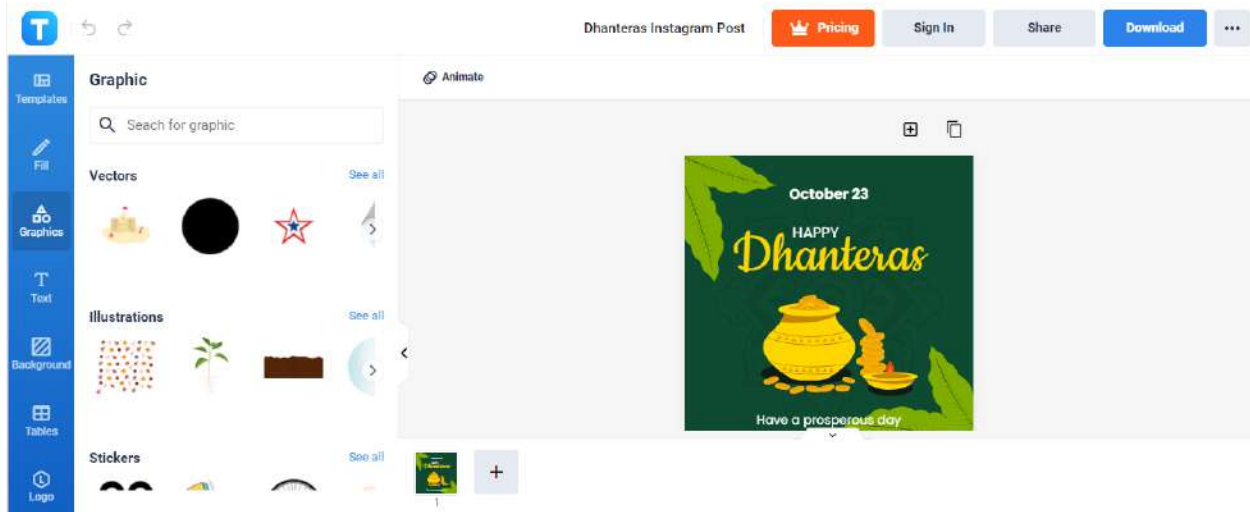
T

Dhanteras Instagram Post

Pricing

Sign In

Share

Download

...

Templates

Fill

Graphics

Text

Background

Tables

Logo

Graphic

Seach for graphic

Vectors

See all

Illustrations

See all

Stickers

See all

Animate

October 23

HAPPY

Dhanteras

Have a prosperous day

1

+